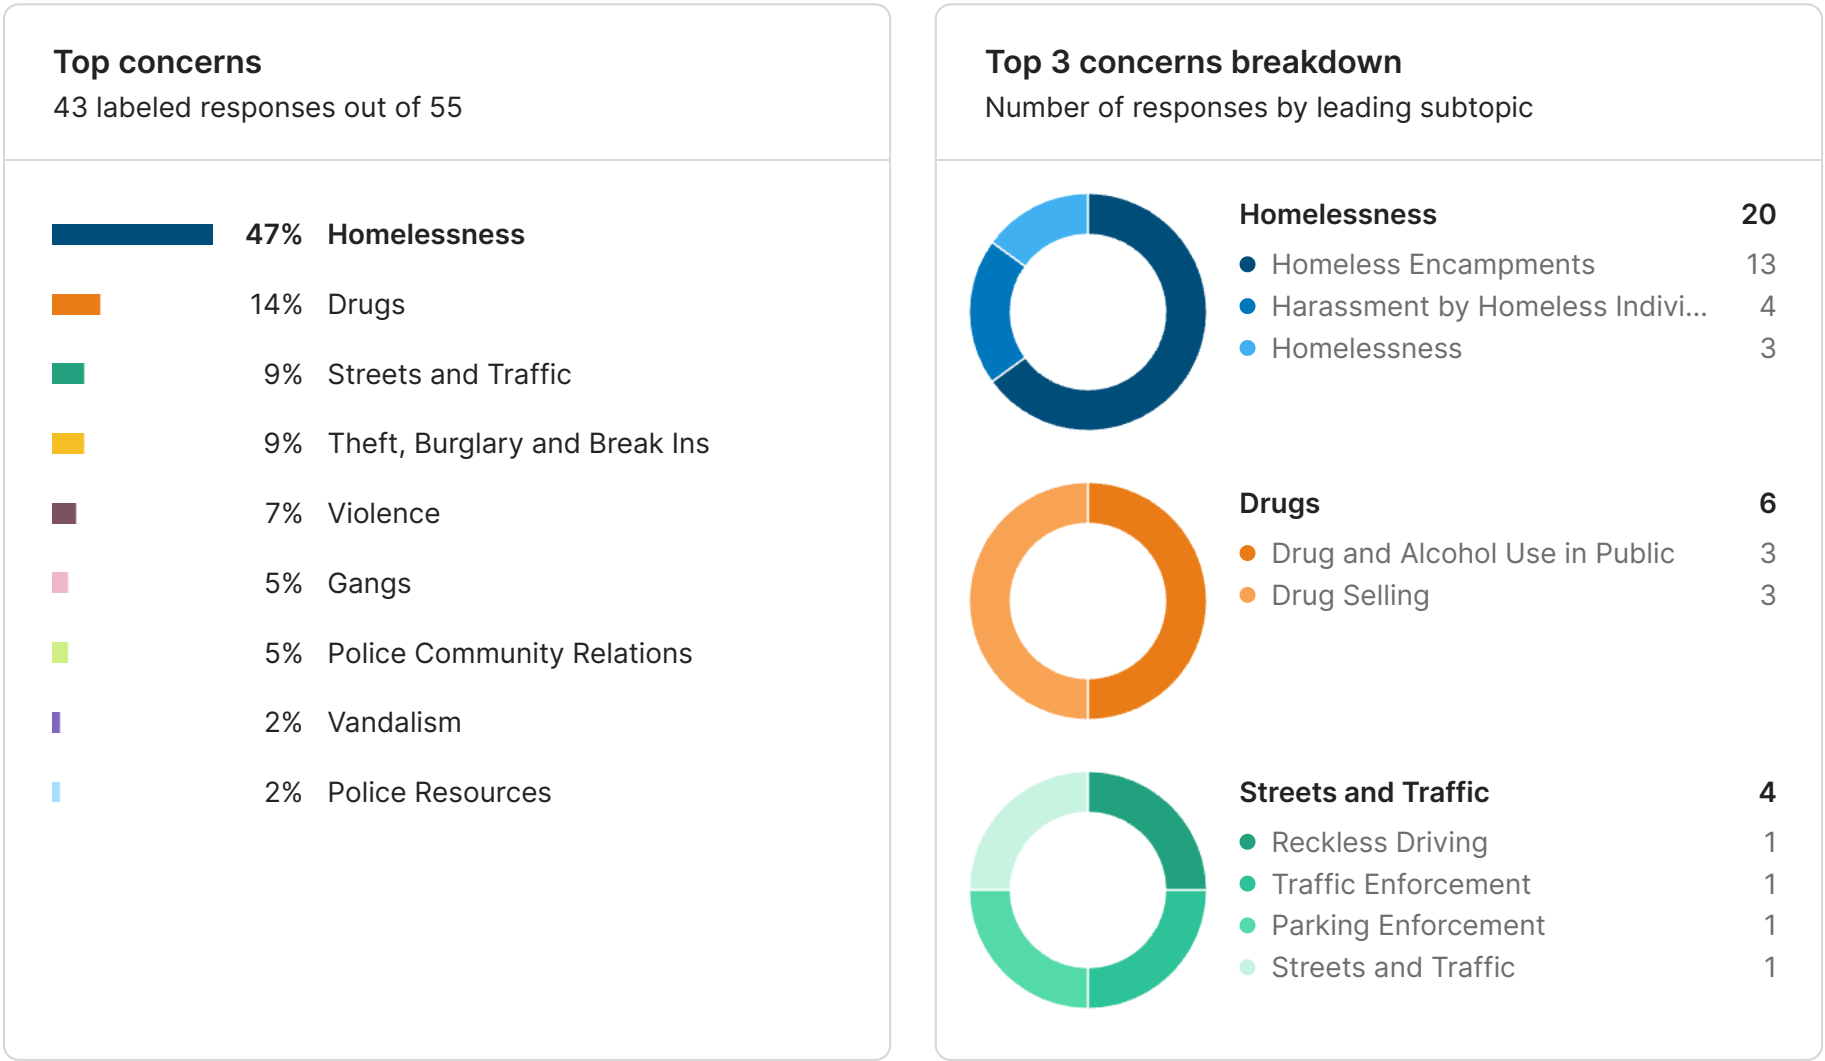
Top concerns
43 labeled responses out of 55

47% Homelessness
14% Drugs
9% Streets and Traffic
9% Theft, Burglary and Break Ins
7% Violence
5% Gangs
5% Police Community Relations
2% Vandalism
2% Police Resources

Top 3 concerns breakdown
Number of responses by leading subtopic

Homelessness 20
Homeless Encampments 13
Harassment by Homeless Indivi... 4
Homelessness 3

Drugs 6
Drug and Alcohol Use in Public 3
Drug Selling 3

Streets and Traffic 4
Reckless Driving 1
Traffic Enforcement 1
Parking Enforcement 1
Streets and Traffic 1